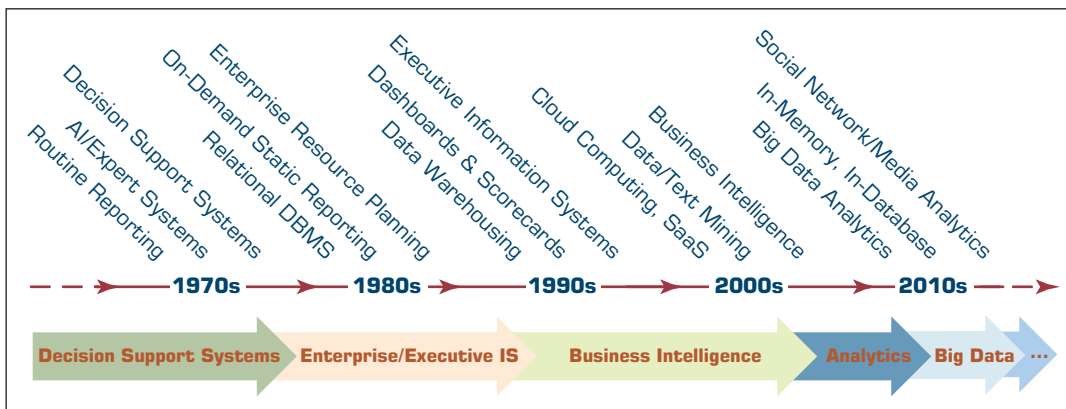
Routine Reporting
AI/Expert Systems
Decision Support Systems
Relational DBMS
On-Demand Static Reporting
Enterprise Resource Planning
Data Warehousing
Dashboards & Scorecards
Executive Information Systems
Cloud Computing, SaaS
Data/Text Mining
Business Intelligence
Big Data Analytics
In-Memory, In-Database
Social Network/Media Analytics

1970s
1980s
1990s
2000s
2010s

Decision Support Systems
Enterprise/Executive IS
Business Intelligence
Analytics
Big Data
...